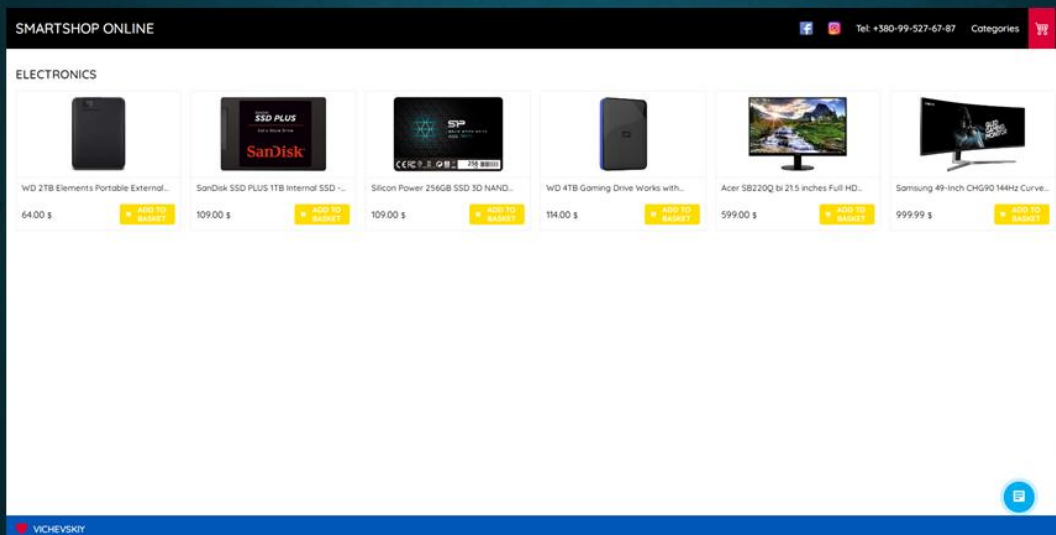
SMARTSHOP ONLINE

Tel: +380-99-527-67-87 Categories

ELECTRONICS

SSD PLUS
SanDisk

SP

WD 2TB Elements Portable External...
64.00 $
ADD TO BASKET

SanDisk SSD PLUS 1TB Internal SSD -...
109.00 $
ADD TO BASKET

Silicon Power 256GB SSD 3D NAND...
109.00 $
ADD TO BASKET

WD 4TB Gaming Drive Works with...
114.00 $
ADD TO BASKET

Acer SB220Q bi 21.5 inches Full HD...
599.00 $
ADD TO BASKET

Samsung 49-Inch CHG90 144Hz Curve...
999.99 $
ADD TO BASKET

VICHEVSKIY